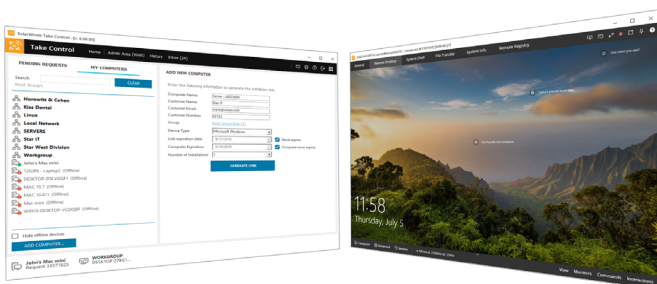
SolarWinds Take Control

Take Control

Home | Admin Area (Web) | History | Inbox (24)

PENDING REQUESTS

MY COMPUTERS

Search

CLEAR

Horowitz & Cohen

Kiss Dental

Linux

Local Network

SERVERS

Star IT

Star West Division

Workgroup

John's Mac mini

Laptop (Offline)

DESKTOP (Offline)

MAC 10.7 (Offline)

MAC 10.11 (Offline)

Mac mini (Offline)

DESKTOP (Offline)

Hide offline devices

ADD COMPUTER...

ADD NEW COMPUTER

Enter the following information to generate the installation file.

Computer Name:

Customer Name:

Customer Email:

Customer Number:

Groups:

Device Type:

Microsoft Windows

Link expiration date:

Never expires

Computer Expiration:

Computer never expires

Number of Installations:

GENERATE LINK

John's Mac mini

WORKGROUP

Desktop

Remote Prompt

System Shell

File Transfer

System Info

Remote Registry

11:58

Thursday, July 5

View

Monitors

Commands

Connections